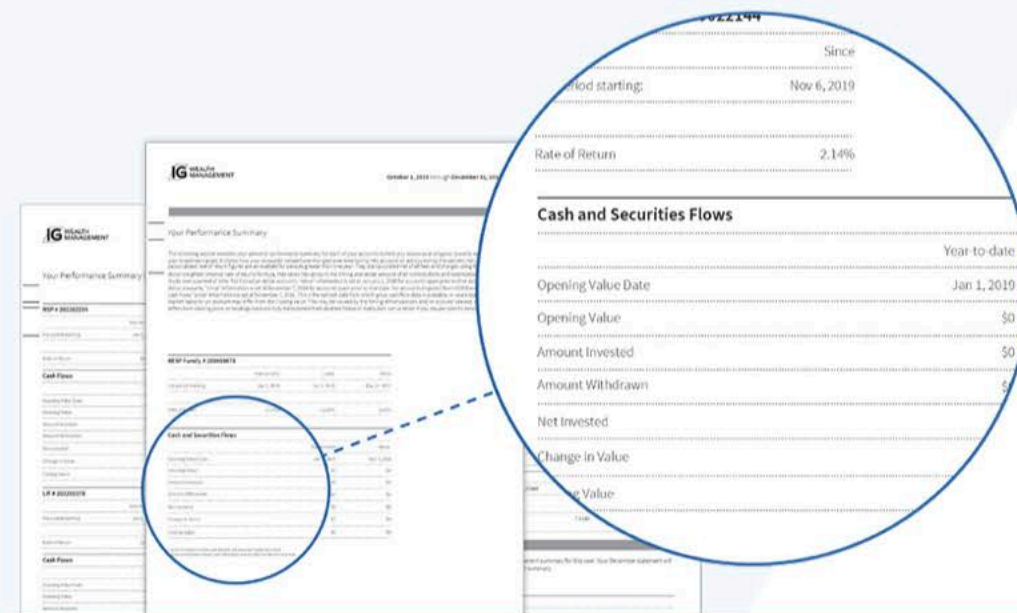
Since

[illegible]riod starting: Nov 6, 2019

Rate of Return 2.14%

Cash and Securities Flows

Year-to-date

Opening Value Date Jan 1, 2019

Opening Value $0

Amount Invested $0

Amount Withdrawn $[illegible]

Net Invested

Change in Value

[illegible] Value

IG WEALTH MANAGEMENT

Your Performance Summary

RESP Family # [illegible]

Cash and Securities Flows

IG WEALTH MANAGEMENT

Your Performance Summary

RSP # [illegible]

Cash Flows

LIF # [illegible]

Cash Flows